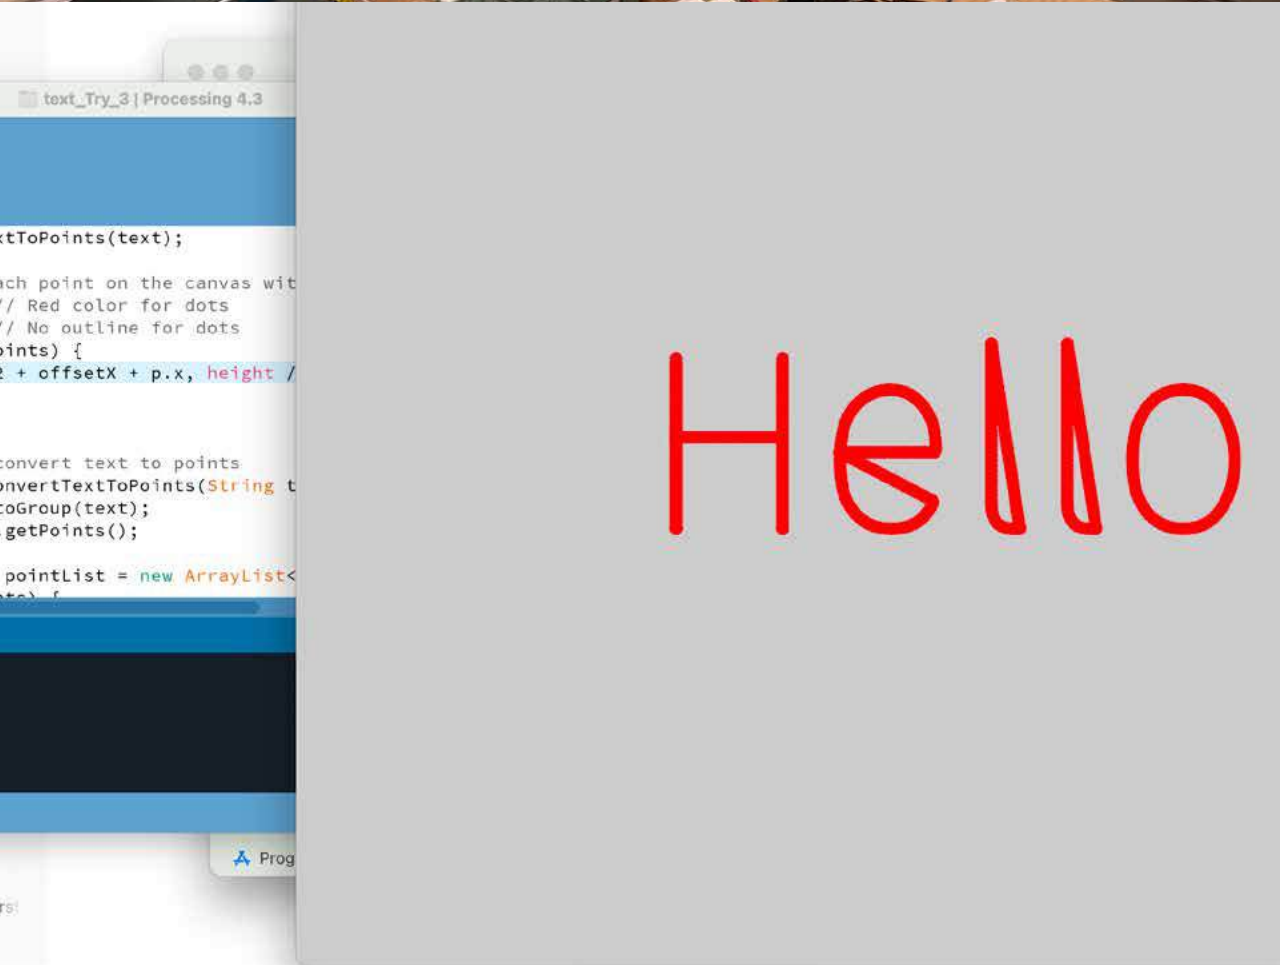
text_Try_3 | Processing 4.3

xtToPoints(text);

ach point on the canvas wit
// Red color for dots
// No outline for dots
oints) {
2 + offsetX + p.x, height /

convert text to points
onvertTextToPoints(String t
toGroup(text);
getPoints();

pointList = new ArrayList<

Prog

rs!

Hello